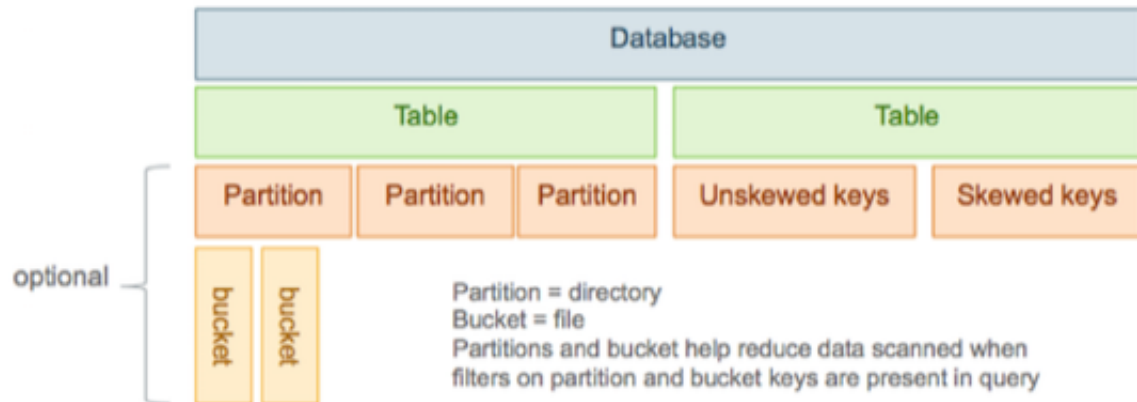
Database

Table

Table

Partition

Partition

Partition

Unskewed keys

Skewed keys

optional

bucket

bucket

Partition = directory
Bucket = file
Partitions and bucket help reduce data scanned when filters on partition and bucket keys are present in query